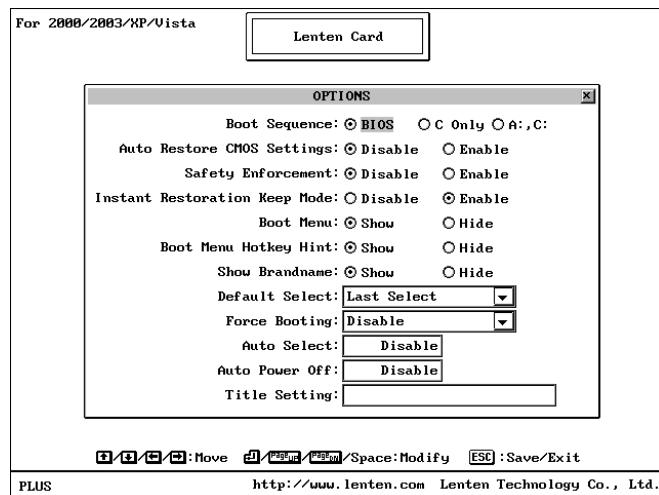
For 2000/2003/XP/Vista

Lenten Card

OPTIONS

Boot Sequence: BIOS C Only A:,C:

Auto Restore CMOS Settings: Disable Enable

Safety Enforcement: Disable Enable

Instant Restoration Keep Mode: Disable Enable

Boot Menu: Show Hide

Boot Menu Hotkey Hint: Show Hide

Show Brandname: Show Hide

Default Select: Last Select

Force Booting: Disable

Auto Select: Disable

Auto Power Off: Disable

Title Setting:

:Move PageUp/PageDn/Space:Modify ESC:Save/Exit

PLUS http://www.lenten.com Lenten Technology Co., Ltd.